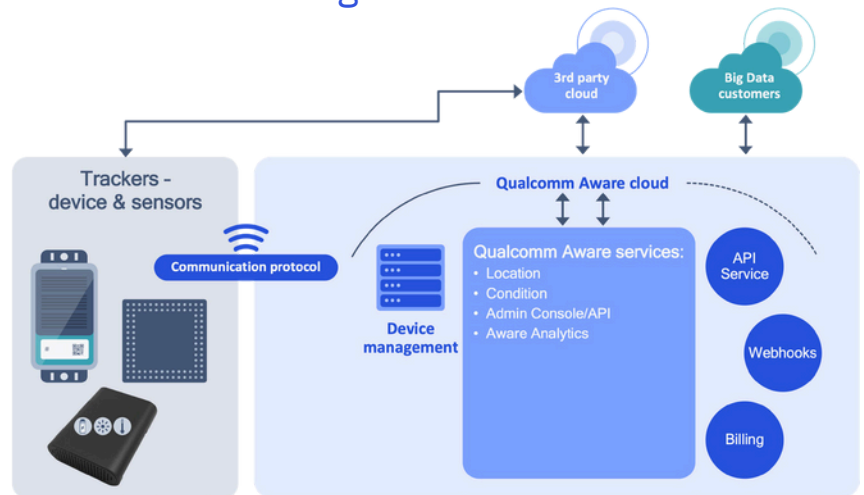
3rd party cloud

Big Data customers

Trackers - device & sensors

Communication protocol

Qualcomm Aware cloud

Device management

Qualcomm Aware services:
• Location
• Condition
• Admin Console/API
• Aware Analytics

API Service

Webhooks

Billing